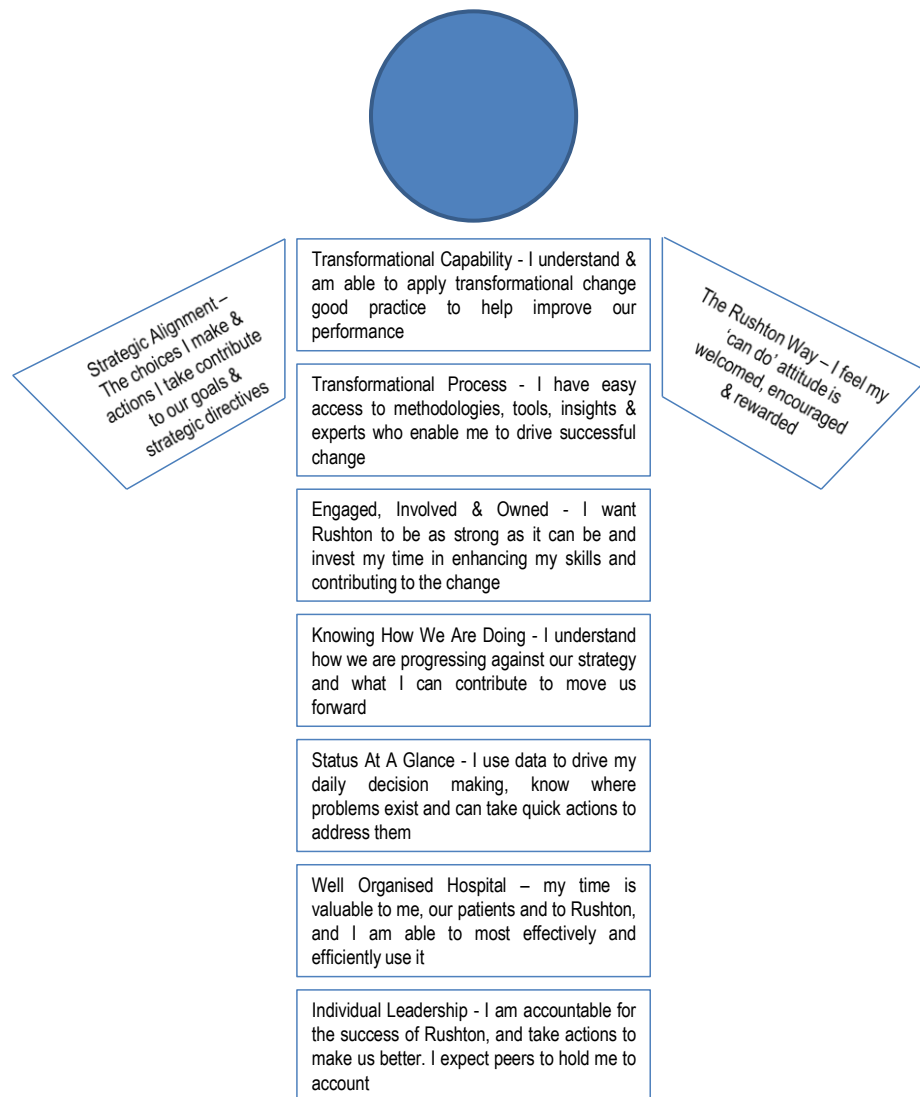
Strategic Alignment – The choices I make & actions I take contribute to our goals & strategic directives

Transformational Capability - I understand & am able to apply transformational change good practice to help improve our performance

The Rushton Way – I feel my 'can do' attitude is welcomed, encouraged & rewarded

Transformational Process - I have easy access to methodologies, tools, insights & experts who enable me to drive successful change

Engaged, Involved & Owned - I want Rushton to be as strong as it can be and invest my time in enhancing my skills and contributing to the change

Knowing How We Are Doing - I understand how we are progressing against our strategy and what I can contribute to move us forward

Status At A Glance - I use data to drive my daily decision making, know where problems exist and can take quick actions to address them

Well Organised Hospital – my time is valuable to me, our patients and to Rushton, and I am able to most effectively and efficiently use it

Individual Leadership - I am accountable for the success of Rushton, and take actions to make us better. I expect peers to hold me to account